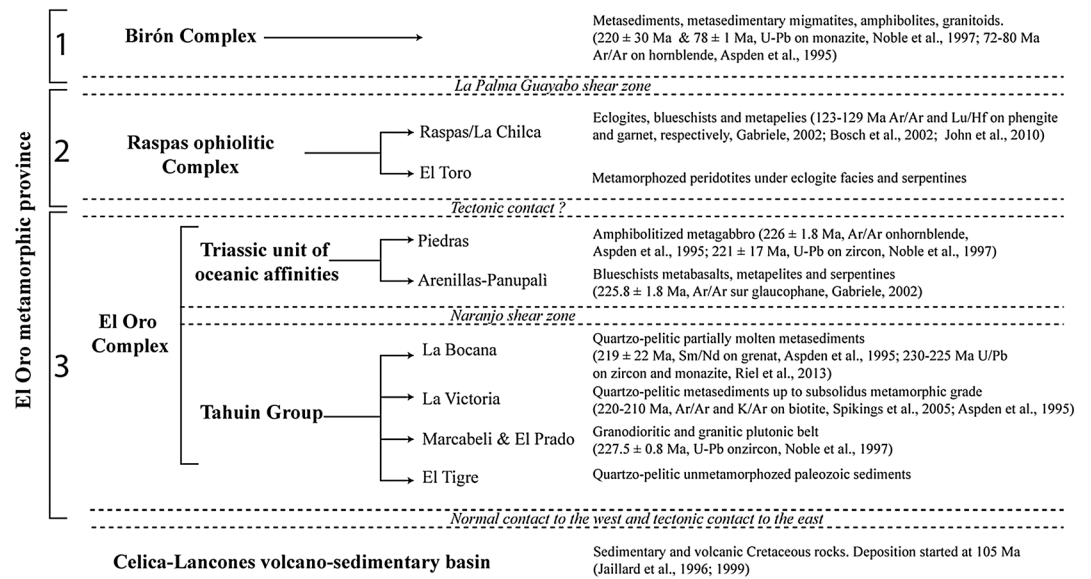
El Oro metamorphic province

1

Birón Complex

Metasediments, metasedimentary migmatites, amphibolites, granitoids. (220 ± 30 Ma & 78 ± 1 Ma, U-Pb on monazite, Noble et al., 1997; 72-80 Ma Ar/Ar on hornblende, Aspden et al., 1995)

La Palma Guayabo shear zone

2

Raspas ophiolitic Complex

Raspas/La Chilca

Eclogites, blueschists and metapelies (123-129 Ma Ar/Ar and Lu/Hf on phengite and garnet, respectively, Gabriele, 2002; Bosch et al., 2002; John et al., 2010)

El Toro

Metamorphozed peridotites under eclogite facies and serpentines

Tectonic contact ?

3

El Oro Complex

Triassic unit of oceanic affinities

Piedras

Amphibolitized metagabbro (226 ± 1.8 Ma, Ar/Ar onhornblende, Aspden et al., 1995; 221 ± 17 Ma, U-Pb on zircon, Noble et al., 1997)

Arenillas-Panupali

Blueschists metabasalts, metapelites and serpentines (225.8 ± 1.8 Ma, Ar/Ar sur glaucophane, Gabriele, 2002)

Naranjo shear zone

Tahuin Group

La Bocana

Quartzo-pelitic partially molten metasediments (219 ± 22 Ma, Sm/Nd on grenat, Aspden et al., 1995; 230-225 Ma U/Pb on zircon and monazite, Riel et al., 2013)

La Victoria

Quartzo-pelitic metasediments up to subsolidus metamorphic grade (220-210 Ma, Ar/Ar and K/Ar on biotite, Spikings et al., 2005; Aspden et al., 1995)

Marcabeli & El Prado

Granodioritic and granitic plutonic belt (227.5 ± 0.8 Ma, U-Pb onzircon, Noble et al., 1997)

El Tigre

Quartzo-pelitic unmetamorphozed paleozoic sediments

Normal contact to the west and tectonic contact to the east

Celica-Lancones volcano-sedimentary basin

Sedimentary and volcanic Cretaceous rocks. Deposition started at 105 Ma (Jaillard et al., 1996; 1999)